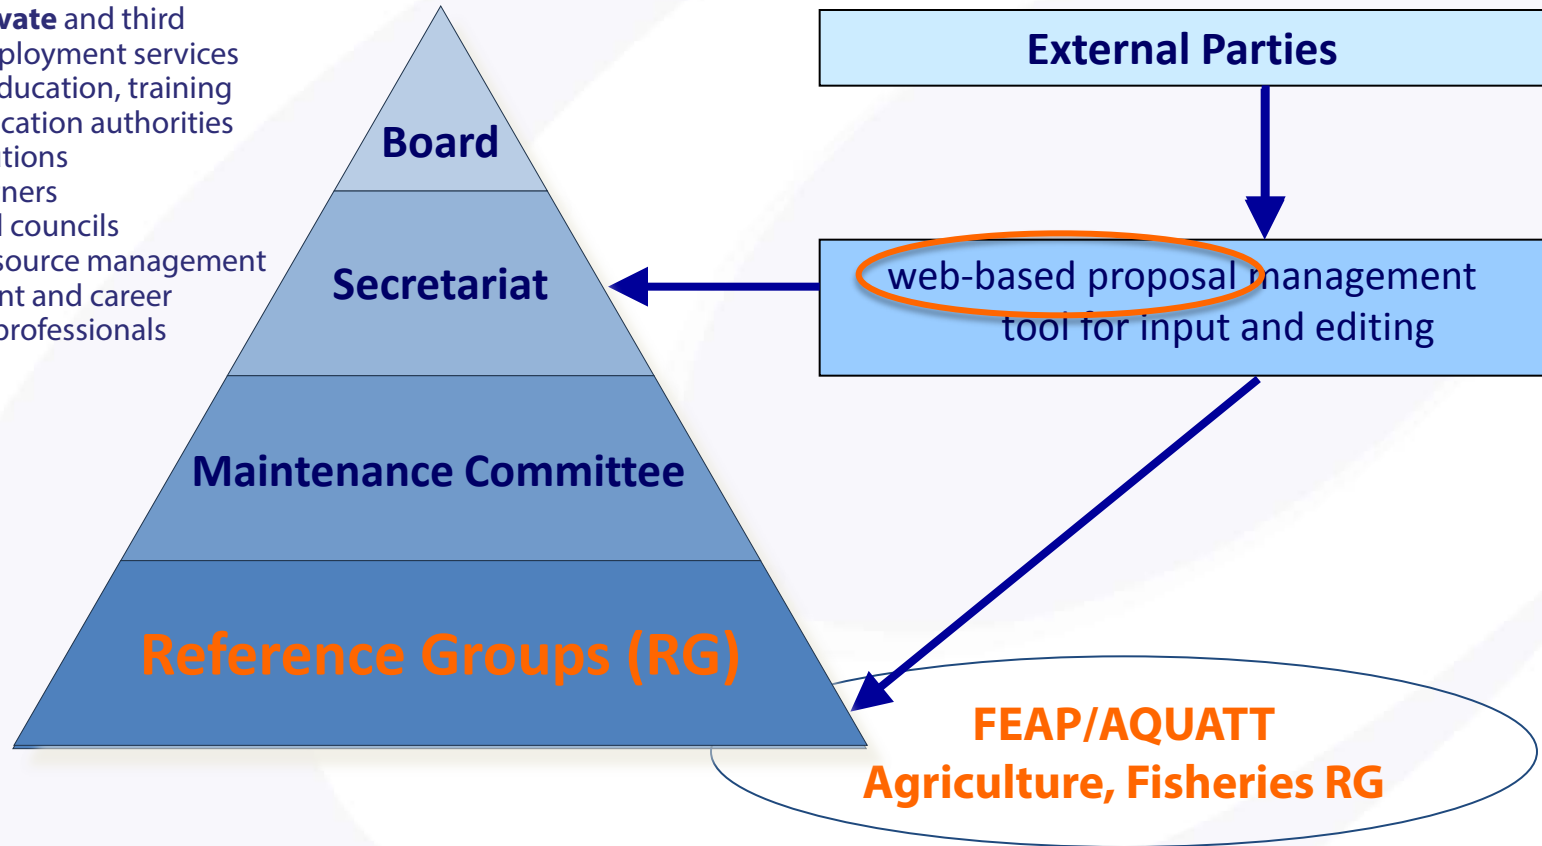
vate and third
ployment services
ducation, training
cation authorities
tions
ners
l councils
source management
nt and career
professionals

Board

Secretariat

Maintenance Committee

Reference Groups (RG)

External Parties

web-based proposal management tool for input and editing

FEAP/AQUATT
Agriculture, Fisheries RG